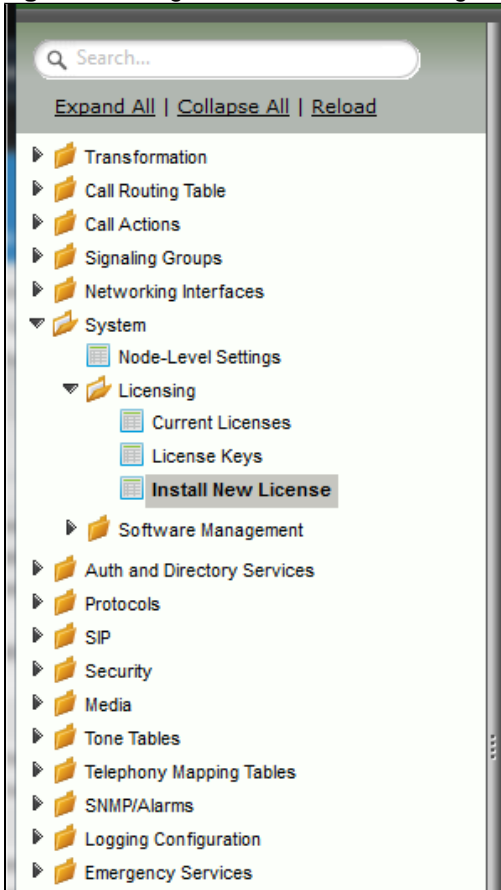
Search...

Expand All | Collapse All | Reload

Transformation
Call Routing Table
Call Actions
Signaling Groups
Networking Interfaces
System
Node-Level Settings
Licensing
Current Licenses
License Keys
Install New License
Software Management
Auth and Directory Services
Protocols
SIP
Security
Media
Tone Tables
Telephony Mapping Tables
SNMP/Alarms
Logging Configuration
Emergency Services